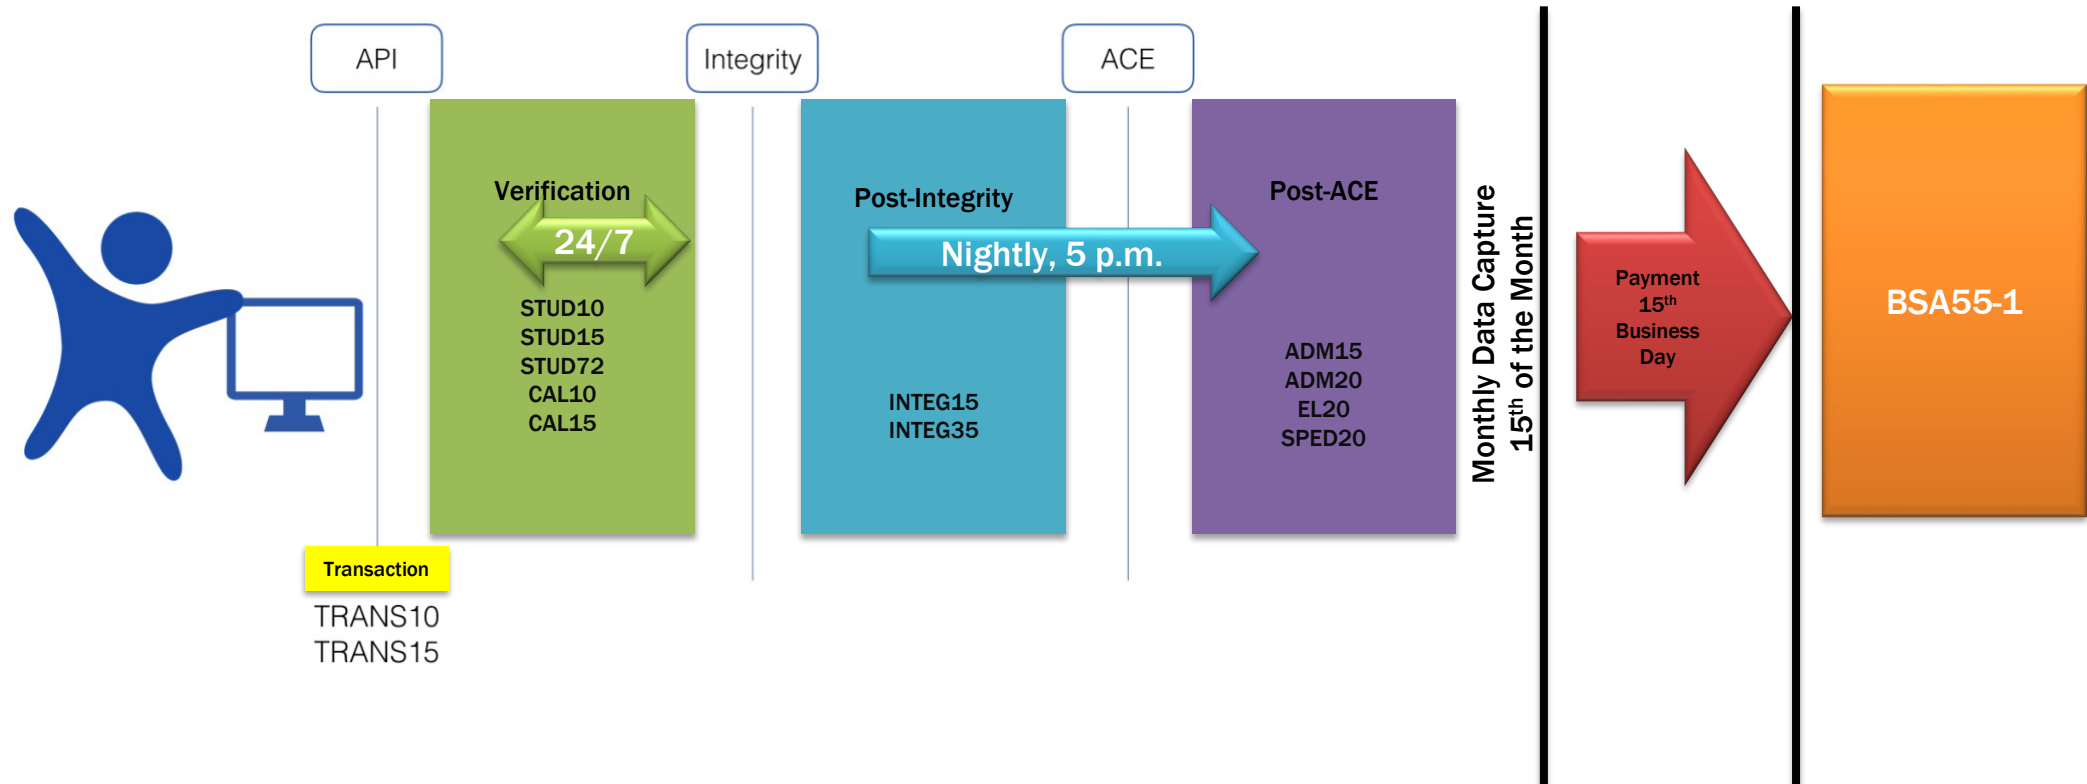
API

Integrity

ACE

Verification

24/7

STUD10
STUD15
STUD72
CAL10
CAL15

Post-Integrity

Nightly, 5 p.m.

INTEG15
INTEG35

Post-ACE

ADM15
ADM20
EL20
SPED20

Monthly Data Capture
$15^{th}$ of the Month

Payment
$15^{th}$
Business
Day

BSA55-1

Transaction

TRANS10
TRANS15